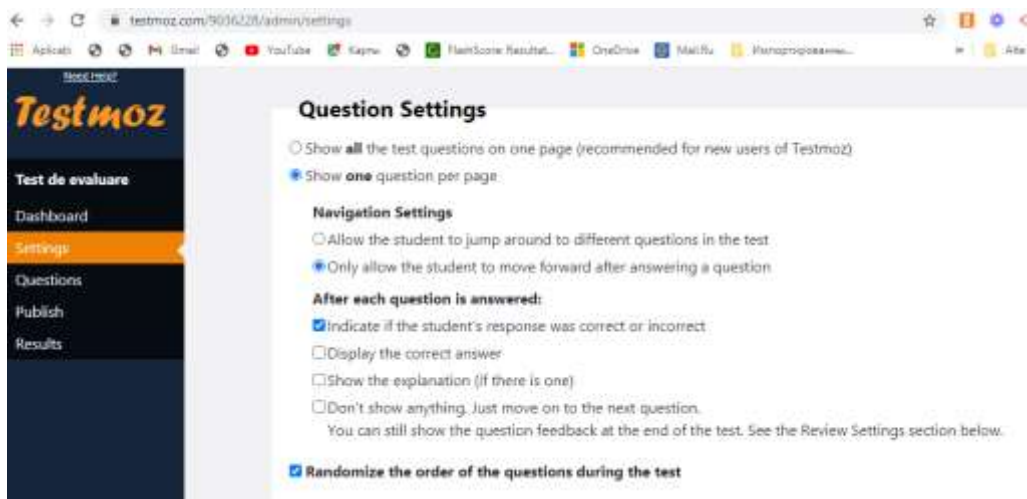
testmoz.com/9006228/admin/settings

Aplicații Gmail YouTube Карты FlashScore Rezultat... OneDrive Mail.Ru Импортированные... Alte

Need Help?

Testmoz

Test de evaluare
Dashboard
Settings
Questions
Publish
Results

Question Settings

Show **all** the test questions on one page (recommended for new users of Testmoz)

Show **one** question per page

Navigation Settings

Allow the student to jump around to different questions in the test

Only allow the student to move forward after answering a question

After each question is answered:

Indicate if the student's response was correct or incorrect

Display the correct answer

Show the explanation (if there is one)

Don't show anything. Just move on to the next question.
You can still show the question feedback at the end of the test. See the Review Settings section below.

Randomize the order of the questions during the test